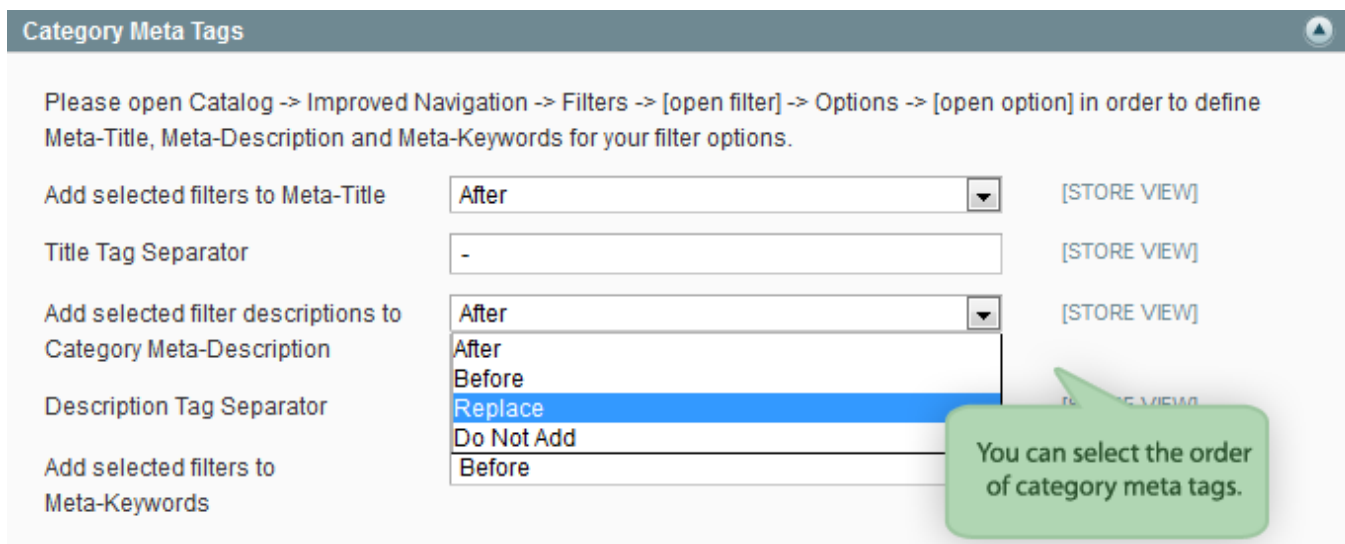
Category Meta Tags

Please open Catalog -> Improved Navigation -> Filters -> [open filter] -> Options -> [open option] in order to define Meta-Title, Meta-Description and Meta-Keywords for your filter options.

Add selected filters to Meta-Title
After
[STORE VIEW]

Title Tag Separator
-
[STORE VIEW]

Add selected filter descriptions to Category Meta-Description
After
[STORE VIEW]
After
Before
Replace
Do Not Add

Description Tag Separator
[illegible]

Add selected filters to Meta-Keywords
Before

You can select the order of category meta tags.